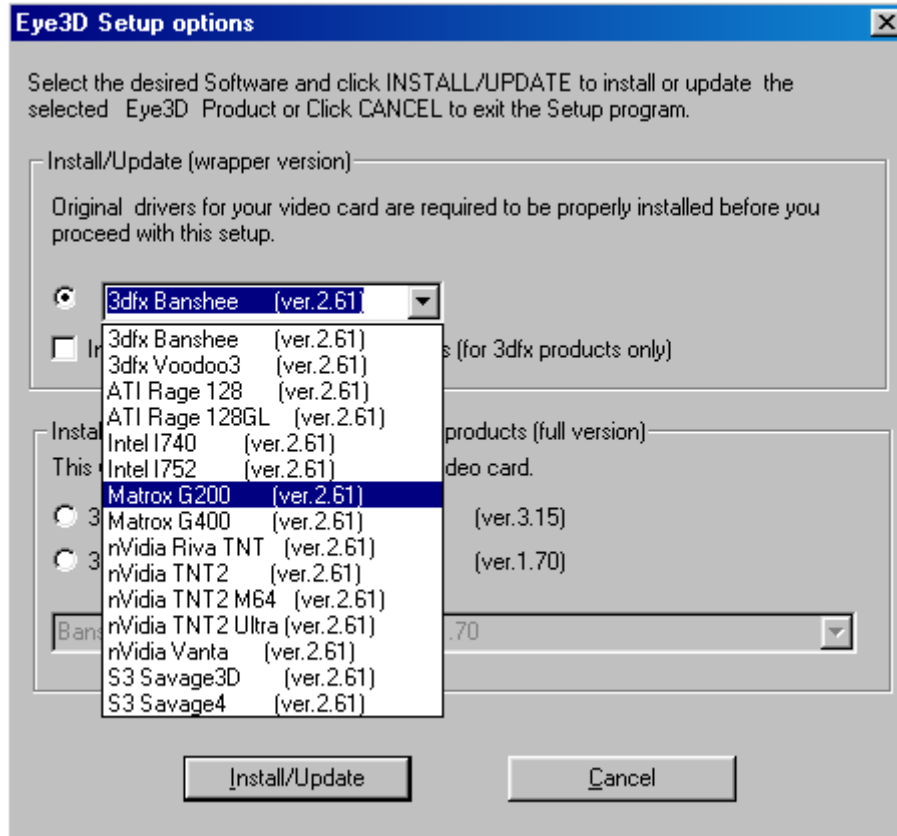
Eye3D Setup options

×

Select the desired Software and click INSTALL/UPDATE to install or update the selected Eye3D Product or Click CANCEL to exit the Setup program.

Install/Update (wrapper version)

Original drivers for your video card are required to be properly installed before you proceed with this setup.

3dfx Banshee (ver.2.61)

3dfx Banshee (ver.2.61)
3dfx Voodoo3 (ver.2.61)
ATI Rage 128 (ver.2.61)
ATI Rage 128GL (ver.2.61)
Intel I740 (ver.2.61)
Intel I752 (ver.2.61)
Matrox G200 (ver.2.61)
Matrox G400 (ver.2.61)
nVidia Riva TNT (ver.2.61)
nVidia TNT2 (ver.2.61)
nVidia TNT2 M64 (ver.2.61)
nVidia TNT2 Ultra (ver.2.61)
nVidia Vanta (ver.2.61)
S3 Savage3D (ver.2.61)
S3 Savage4 (ver.2.61)

In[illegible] s (for 3dfx products only)

Instal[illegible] products (full version)

This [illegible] deo card.

3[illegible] (ver.3.15)

3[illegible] (ver.1.70)

Bans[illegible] .70

Install/Update

Cancel